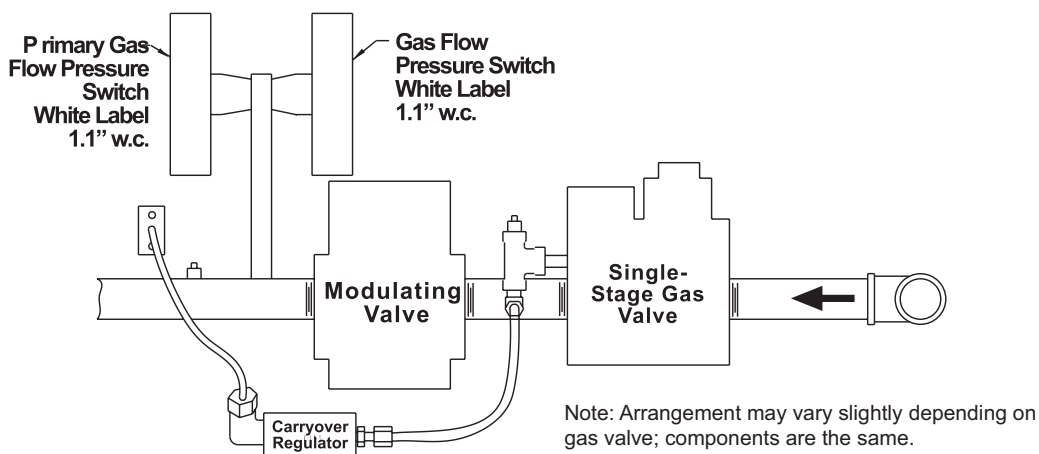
P rimary Gas Flow Pressure Switch White Label 1.1" w.c.

Gas Flow Pressure Switch White Label 1.1" w.c.

Modulating Valve

Single-Stage Gas Valve

Carryover Regulator

Note: Arrangement may vary slightly depending on gas valve; components are the same.